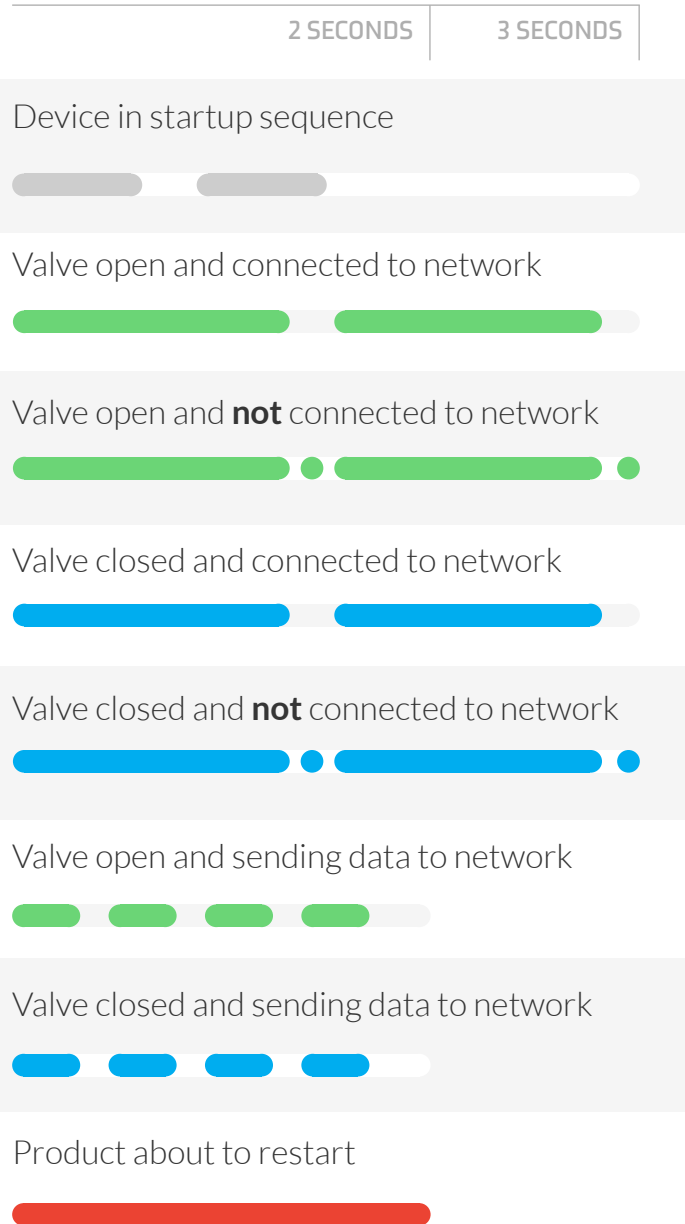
2 SECONDS | 3 SECONDS

Device in startup sequence

Valve open and connected to network

Valve open and **not** connected to network

Valve closed and connected to network

Valve closed and **not** connected to network

Valve open and sending data to network

Valve closed and sending data to network

Product about to restart